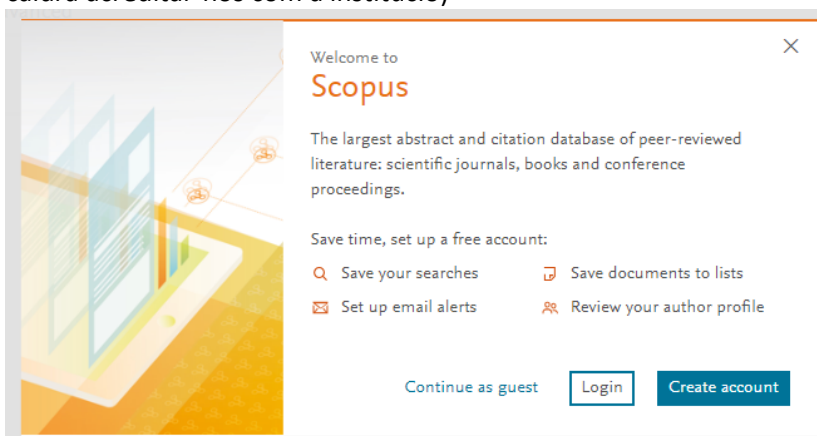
caldrà consultar-hos com a institució)

Welcome to
Scopus

The largest abstract and citation database of peer-reviewed literature: scientific journals, books and conference proceedings.

Save time, set up a free account:

Save your searches
Save documents to lists
Set up email alerts
Review your author profile

Continue as guest
Login
Create account